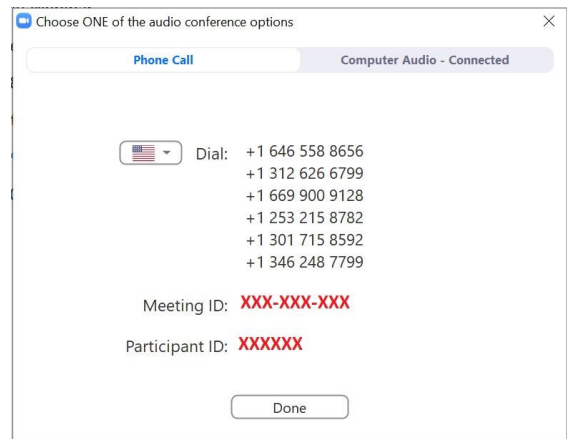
Choose ONE of the audio conference options

Phone Call | Computer Audio - Connected

Dial: +1 646 558 8656
+1 312 626 6799
+1 669 900 9128
+1 253 215 8782
+1 301 715 8592
+1 346 248 7799

Meeting ID: XXX-XXX-XXX

Participant ID: XXXXXX

Done